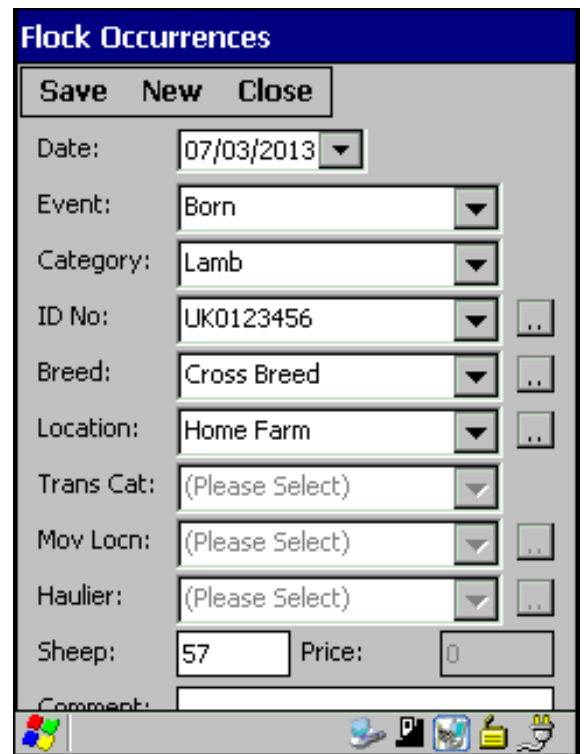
Flock Occurrences

Save New Close

Date: 07/03/2013

Event: Born

Category: Lamb

ID No: UK0123456 ...

Breed: Cross Breed ...

Location: Home Farm ...

Trans Cat: (Please Select)

Mov Locn: (Please Select) ...

Haulier: (Please Select) ...

Sheep: 57 Price: 0

Comment: